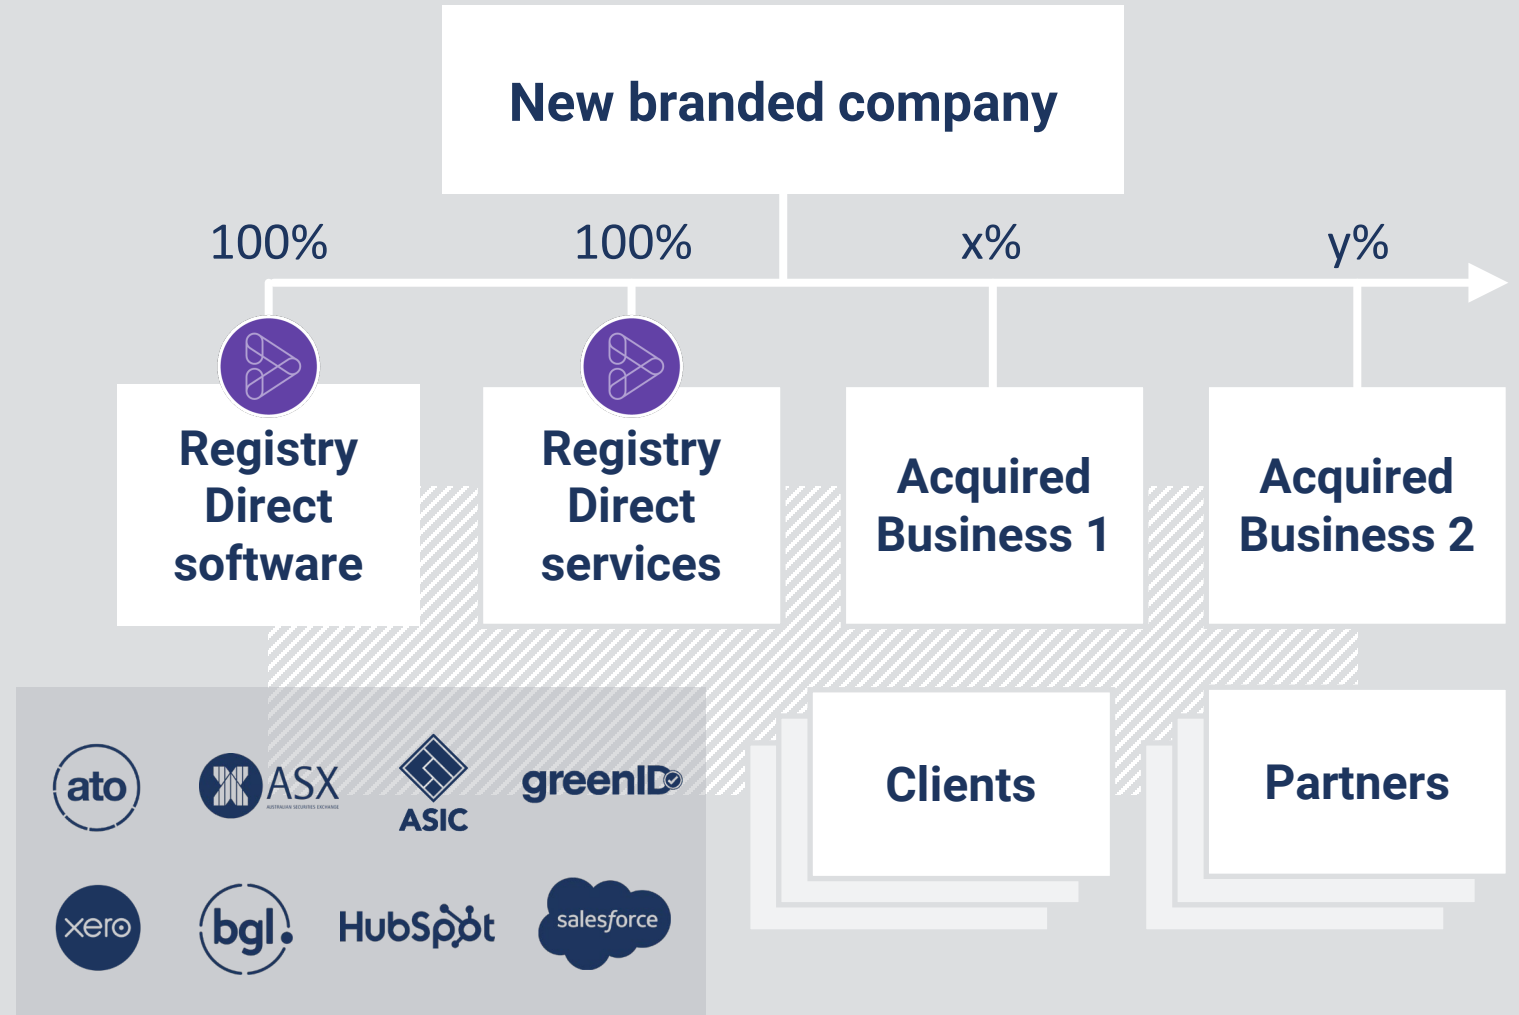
New branded company

100%

100%

x%

y%

Registry Direct software

Registry Direct services

Acquired Business 1

Acquired Business 2

ato

ASX
AUSTRALIAN SECURITIES EXCHANGE

ASIC

greenID

Clients

Partners

xero

bgl

HubSpot

salesforce